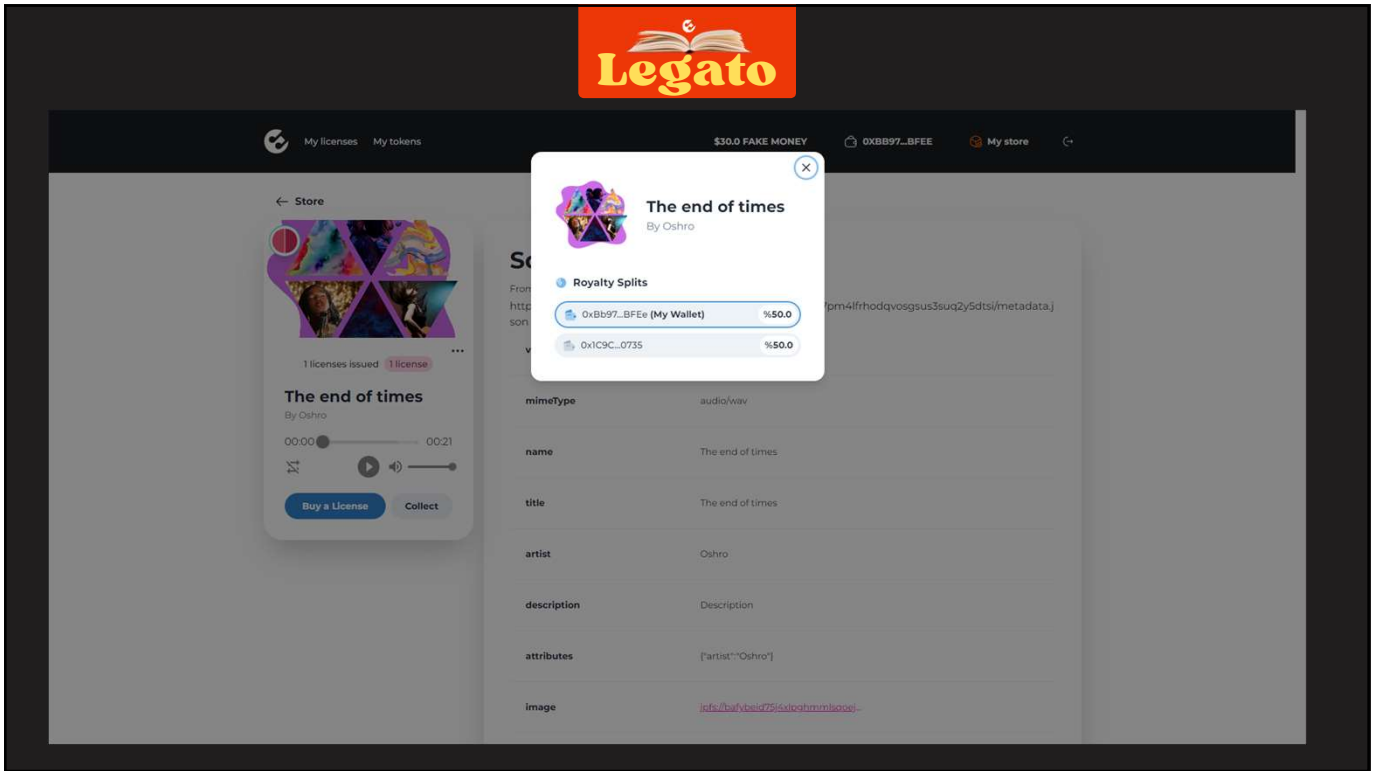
Legato

My licenses My tokens

$30.0 FAKE MONEY

0XBB97...BFEE

My store

← Store

1 licenses issued 1 license

The end of times

By Oshro

00:00

00:21

Buy a License

Collect

Sc

From

http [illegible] /pm4lfrhodqvosgsus3suq2y5dtsi/metadata.json

The end of times

By Oshro

Royalty Splits

0xBb97...BFEe (My Wallet) %50.0

0x1C9C...0735 %50.0

| | |
|---|---|
| mimeType | audio/wav |
| name | The end of times |
| title | The end of times |
| artist | Oshro |
| description | Description |
| attributes | {"artist":"Oshro"} |
| image | ipfs://bafybeid75j4xlpghmmlsqoej... |